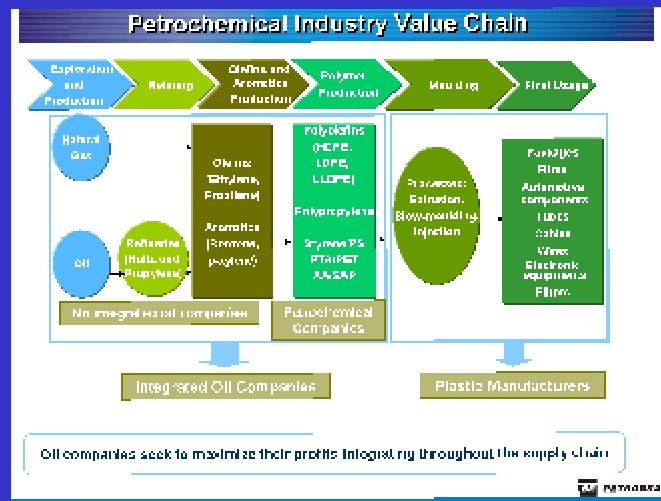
Petrochemical Industry Value Chain

Exploration and Production

Refining

Olefins and Aromatics Production

Polymer Production

Moulding

Final Usage

Natural Gas

Oil

Refineries (Butylene, Propylene)

Olefins (Ethylene, Propylene)

Aromatics (Benzene, p-xylene)

Polyolefins (HDPE, LDPE, LLDPE)

Polypropylene

Styrene/PS PTA/PET ABS/SAP

Processes: Extrusion, Blow-moulding, Injection

Packages Films Automotive components Tubes Cables Wires Electronic equipment Fibres

Non-integrated oil companies

Petrochemical Companies

Integrated Oil Companies

Plastic Manufacturers

Oil companies seek to maximize their profits integrating throughout the supply chain

PETROBRAS